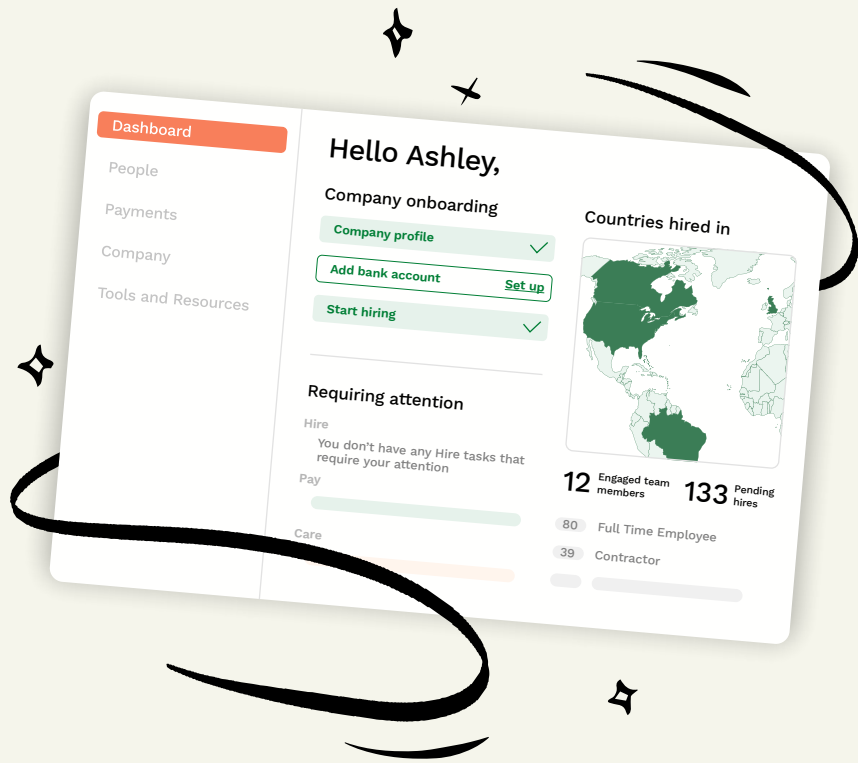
Dashboard
People
Payments
Company
Tools and Resources

Hello Ashley,

Company onboarding

Company profile

Add bank account Set up

Start hiring

Requiring attention

Hire

You don't have any Hire tasks that require your attention

Pay

Care

Countries hired in

12 Engaged team members

133 Pending hires

80 Full Time Employee

39 Contractor